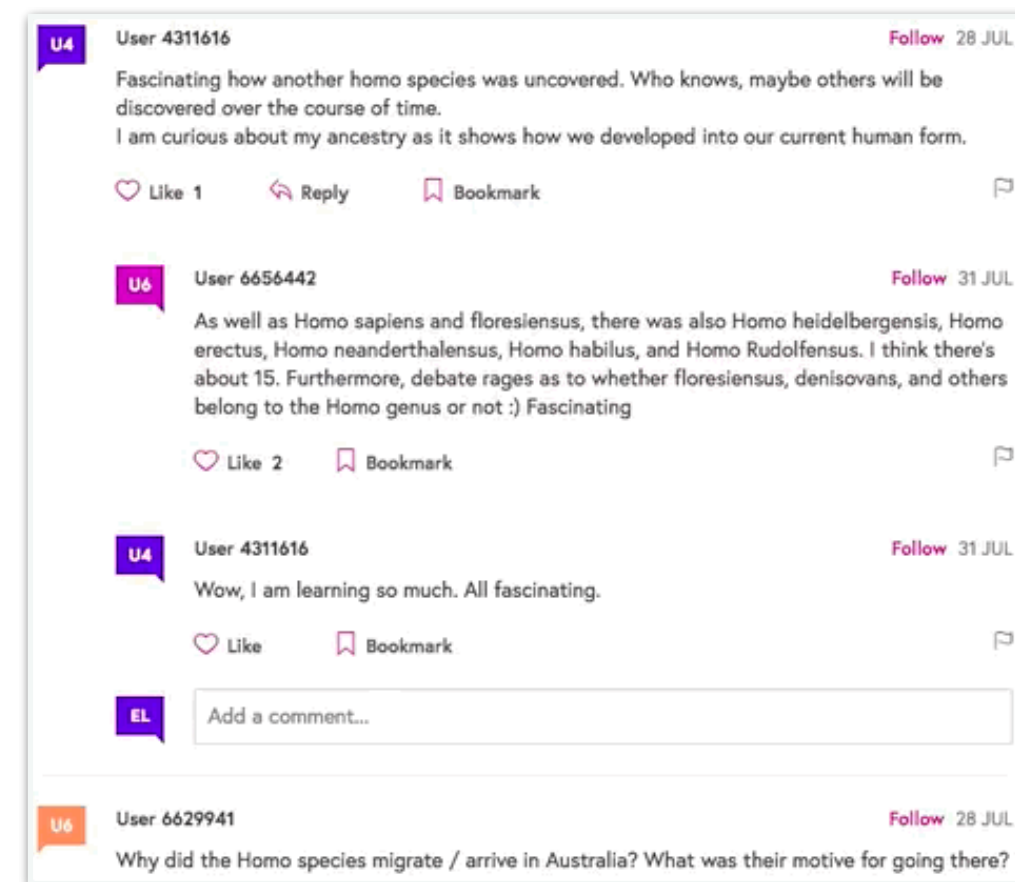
U4
User 4311616
Follow 28 JUL

Fascinating how another homo species was uncovered. Who knows, maybe others will be discovered over the course of time.
I am curious about my ancestry as it shows how we developed into our current human form.

Like 1 Reply Bookmark

U6
User 6656442
Follow 31 JUL

As well as Homo sapiens and floresiensus, there was also Homo heidelbergensis, Homo erectus, Homo neanderthalensus, Homo habilus, and Homo Rudolfensus. I think there's about 15. Furthermore, debate rages as to whether floresiensus, denisovans, and others belong to the Homo genus or not :) Fascinating

Like 2 Bookmark

U4
User 4311616
Follow 31 JUL

Wow, I am learning so much. All fascinating.

Like Bookmark

EL
Add a comment...

U6
User 6629941
Follow 28 JUL

Why did the Homo species migrate / arrive in Australia? What was their motive for going there?